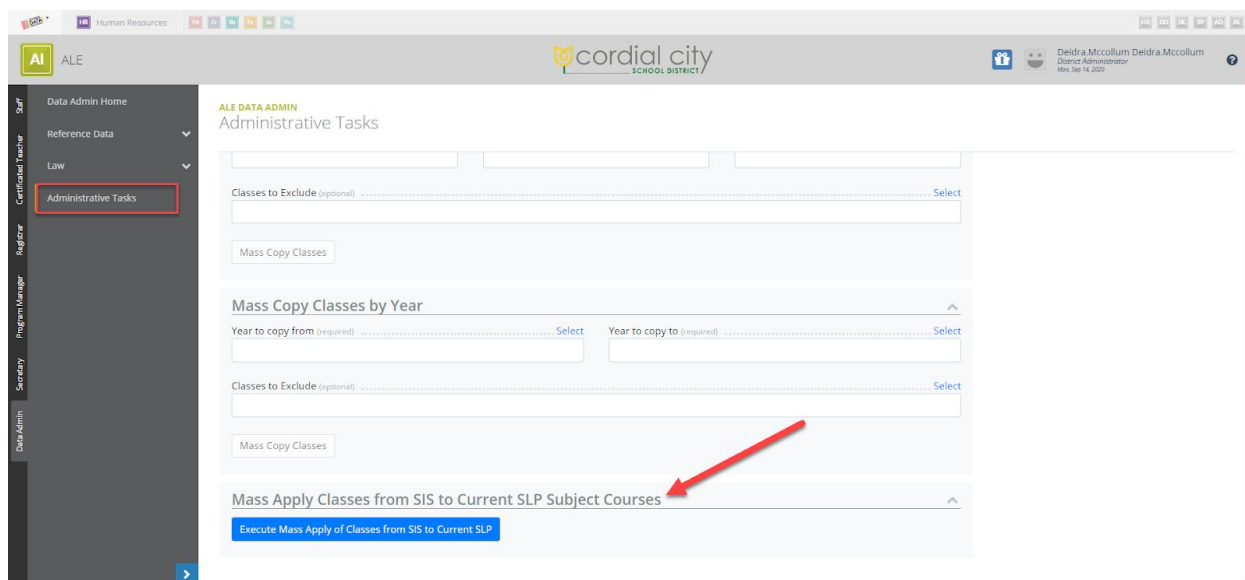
HR Human Resources

AI ALE

cordial city SCHOOL DISTRICT

Deidra.Mccollum Deidra.Mccollum
District Administrator
Mon. Sep 14, 2020

Staff
Certificated Teacher
Registrar
Program Manager
Secretary
Data Admin

Data Admin Home
Reference Data
Law
Administrative Tasks

ALE DATA ADMIN
Administrative Tasks

Classes to Exclude (optional) Select

Mass Copy Classes

Mass Copy Classes by Year

Year to copy from (required) Select
Year to copy to (required) Select

Classes to Exclude (optional) Select

Mass Copy Classes

Mass Apply Classes from SIS to Current SLP Subject Courses

Execute Mass Apply of Classes from SIS to Current SLP